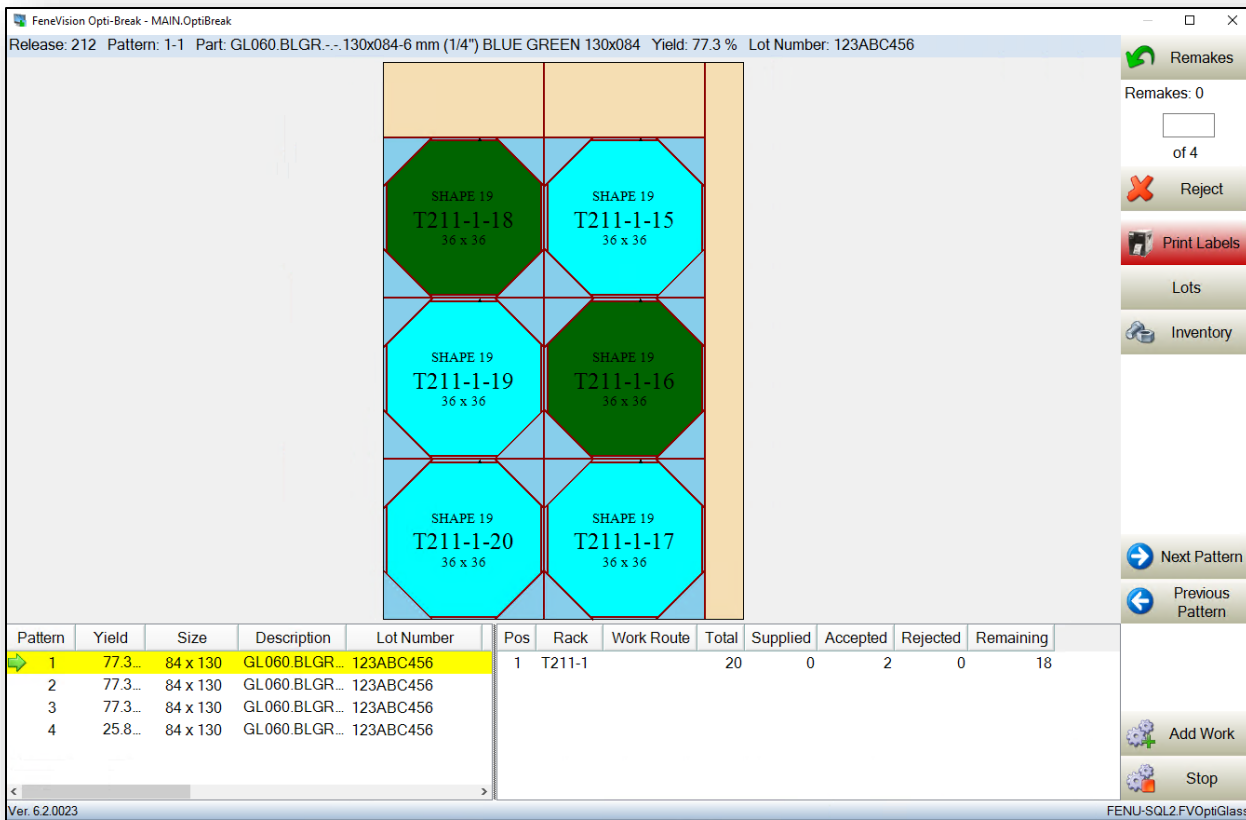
FeneVision Opti-Break - MAIN.OptiBreak

Release: 212 Pattern: 1-1 Part: GL060.BLGR.-.-.130x084-6 mm (1/4") BLUE GREEN 130x084 Yield: 77.3 % Lot Number: 123ABC456

SHAPE 19
T211-1-18
36 x 36

SHAPE 19
T211-1-15
36 x 36

SHAPE 19
T211-1-19
36 x 36

SHAPE 19
T211-1-16
36 x 36

SHAPE 19
T211-1-20
36 x 36

SHAPE 19
T211-1-17
36 x 36

Remakes
Remakes: 0
of 4
Reject
Print Labels
Lots
Inventory
Next Pattern
Previous Pattern

| Pattern | Yield | Size | Description | Lot Number |
|---|---|---|---|---|
| 1 | 77.3... | 84 x 130 | GL060.BLGR... | 123ABC456 |
| 2 | 77.3... | 84 x 130 | GL060.BLGR... | 123ABC456 |
| 3 | 77.3... | 84 x 130 | GL060.BLGR... | 123ABC456 |
| 4 | 25.8... | 84 x 130 | GL060.BLGR... | 123ABC456 |

| Pos | Rack | Work Route | Total | Supplied | Accepted | Rejected | Remaining |
|---|---|---|---|---|---|---|---|
| 1 | T211-1 | | 20 | 0 | 2 | 0 | 18 |

Add Work
Stop

Ver. 6.2.0023
FENU-SQL2.FVOptiGlass